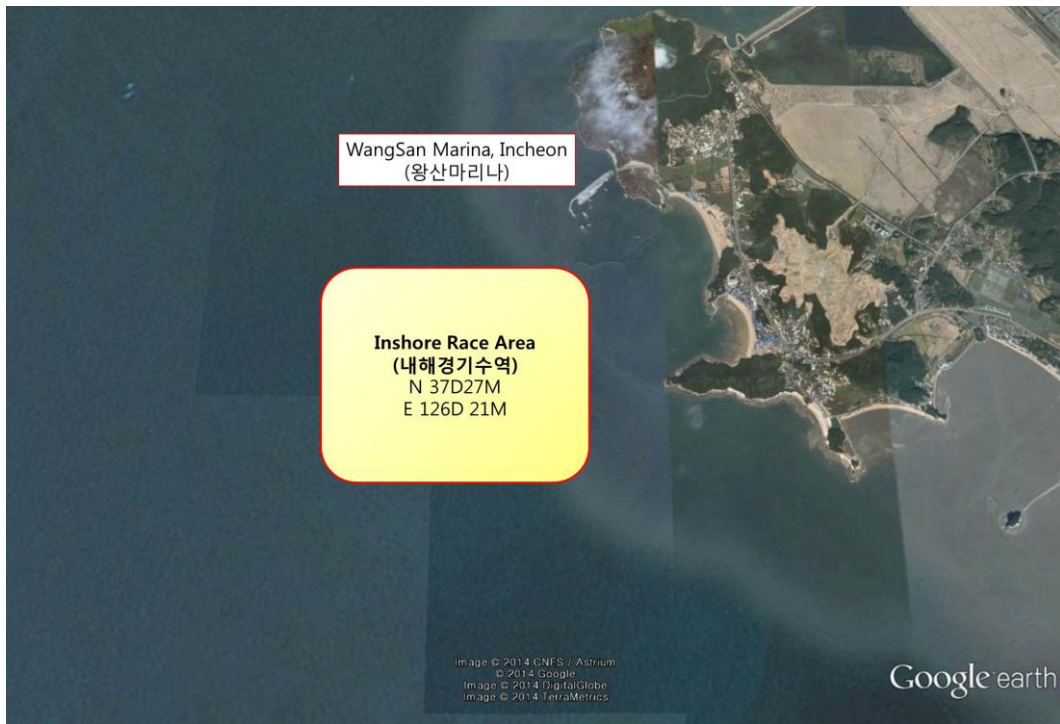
WangSan Marina, Incheon
(왕산마리나)

**Inshore Race Area**
**(내해경기수역)**
N 37D27M
E 126D 21M

Image © 2014 CNES / Astrium
© 2014 Google
Image © 2014 DigitalGlobe
Image © 2014 TerraMetrics

Google earth